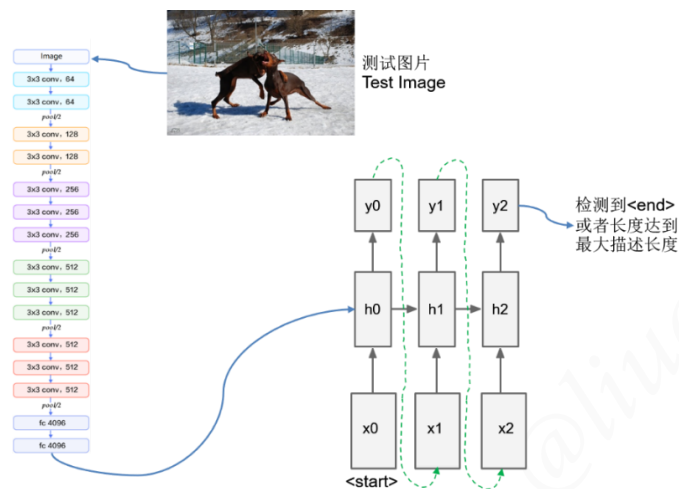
image
3x3 conv, 64
3x3 conv, 64
pool/2
3x3 conv, 128
3x3 conv, 128
pool/2
3x3 conv, 256
3x3 conv, 256
3x3 conv, 256
pool/2
3x3 conv, 512
3x3 conv, 512
3x3 conv, 512
pool/2
3x3 conv, 512
3x3 conv, 512
3x3 conv, 512
pool/2
fc 4096
fc 4096

测试图片
Test Image

y0
y1
y2
检测到<end>
或者长度达到
最大描述长度
h0
h1
h2
x0
x1
x2
<start>

@liu